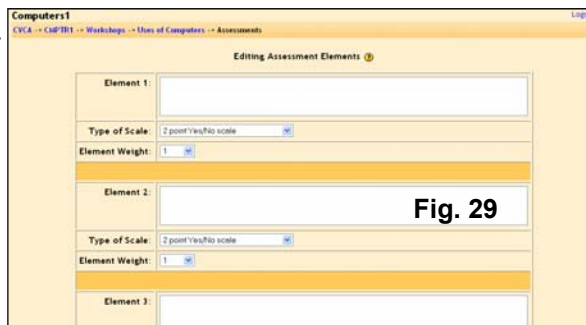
Computers1

Log

CVCA -> CMPTR1 -> Workshops -> Uses of Computers -> Assessments

Editing Assessment Elements

| Element 1: | |
|---|---|
| Type of Scale: | 2 point Yes/No scale |
| Element Weight: | 1 |
| Element 2: | |
| Type of Scale: | 2 point Yes/No scale |
| Element Weight: | 1 |
| Element 3: | |

Fig. 29